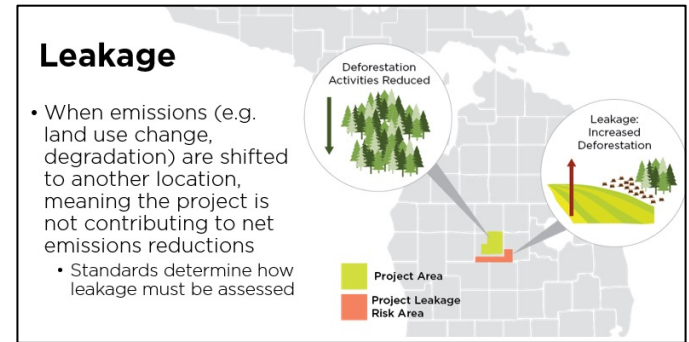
Leakage

• When emissions (e.g. land use change, degradation) are shifted to another location, meaning the project is not contributing to net emissions reductions

• Standards determine how leakage must be assessed

Deforestation Activities Reduced

Leakage: Increased Deforestation

Project Area

Project Leakage Risk Area